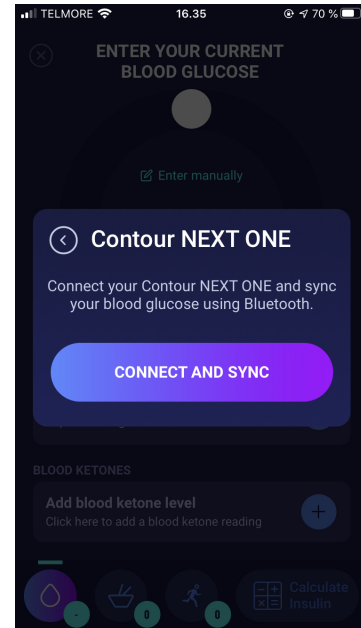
TELMORE 16.35 70 %

ENTER YOUR CURRENT BLOOD GLUCOSE

Enter manually

Contour NEXT ONE

Connect your Contour NEXT ONE and sync your blood glucose using Bluetooth.

CONNECT AND SYNC

BLOOD KETONES

Add blood ketone level
Click here to add a blood ketone reading

-

0

0

Calculate insulin